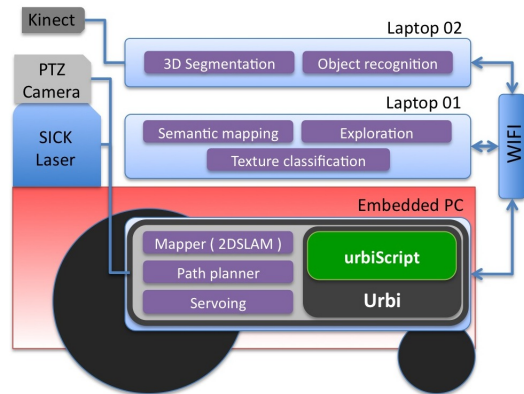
Kinect

Laptop 02

3D Segmentation

Object recognition

PTZ Camera

Laptop 01

Semantic mapping

Exploration

SICK Laser

Texture classification

WIFI

Embedded PC

Mapper ( 2DSLAM )

urbiScript

Path planner

Servoing

Urbi